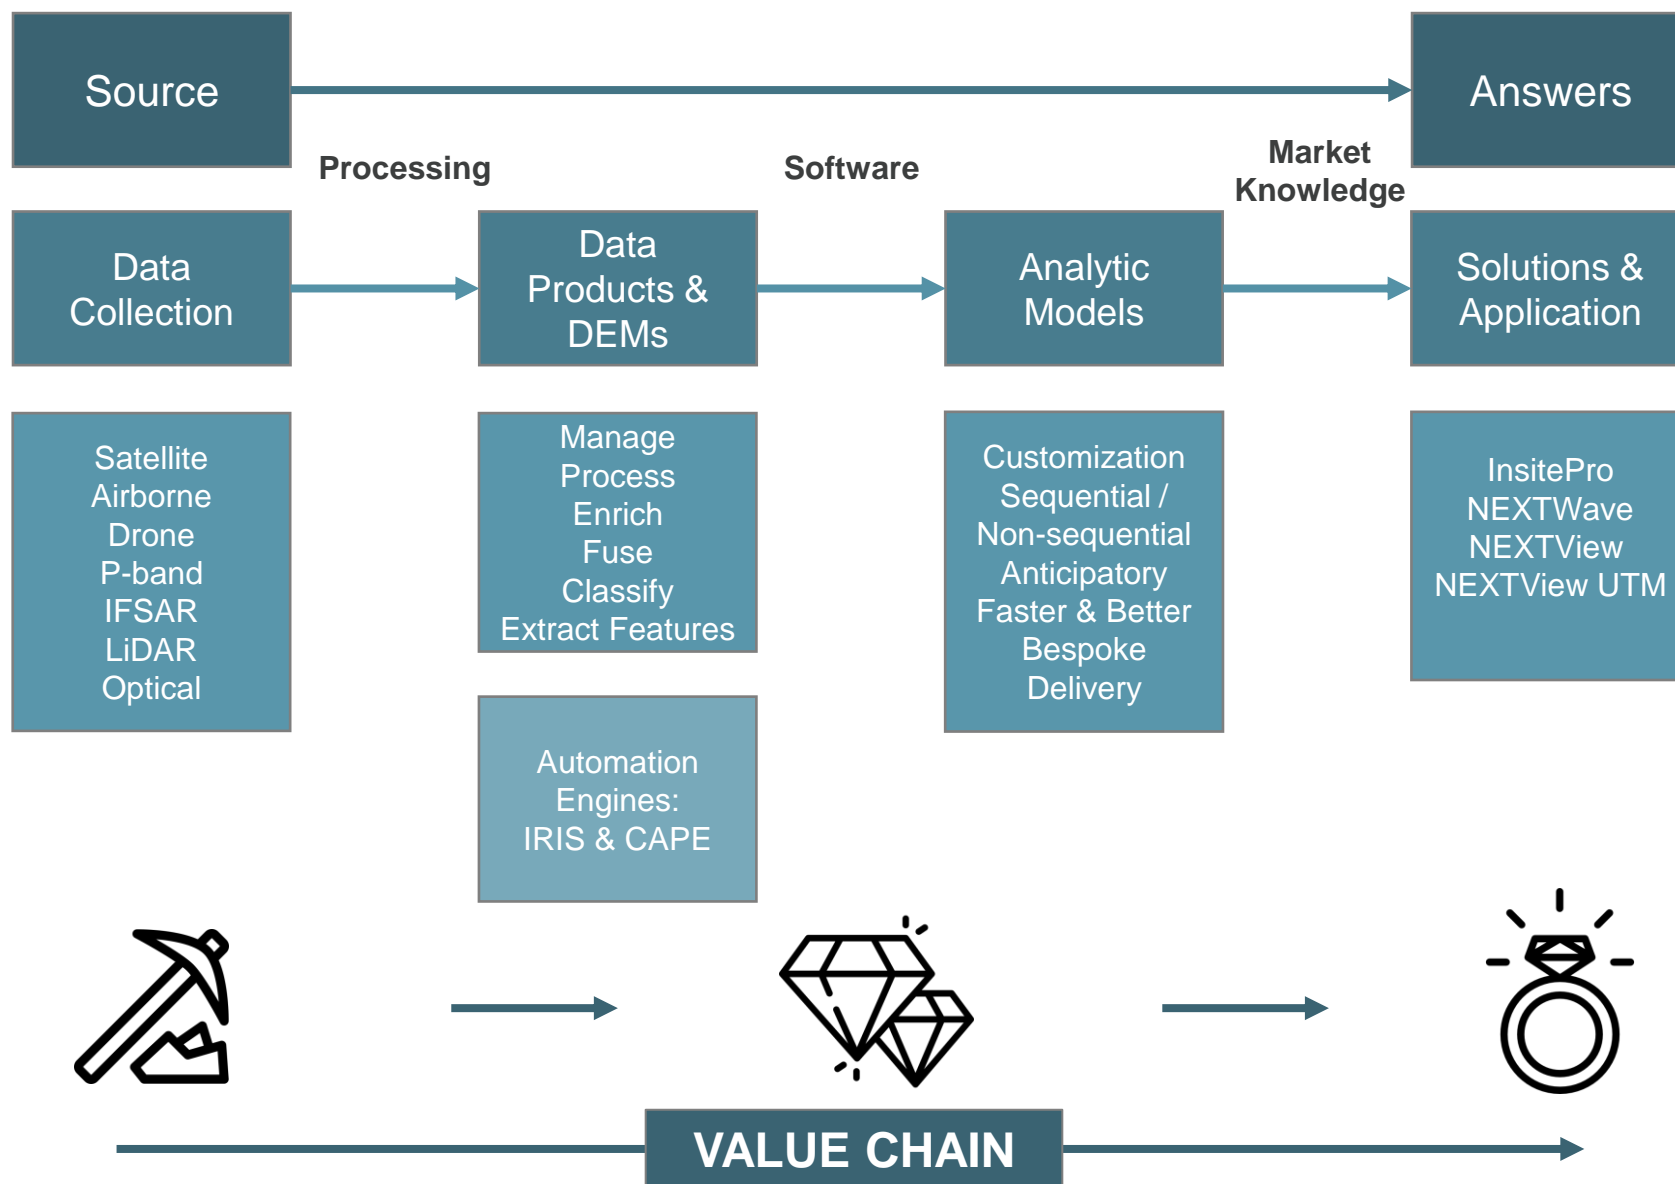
Source

Answers

Processing

Software

Market Knowledge

Data Collection

Data Products & DEMs

Analytic Models

Solutions & Application

Satellite
Airborne
Drone
P-band
IFSAR
LiDAR
Optical

Manage
Process
Enrich
Fuse
Classify
Extract Features

Customization
Sequential / Non-sequential
Anticipatory
Faster & Better
Bespoke
Delivery

InsitePro
NEXTWave
NEXTView
NEXTView UTM

Automation Engines:
IRIS & CAPE

VALUE CHAIN